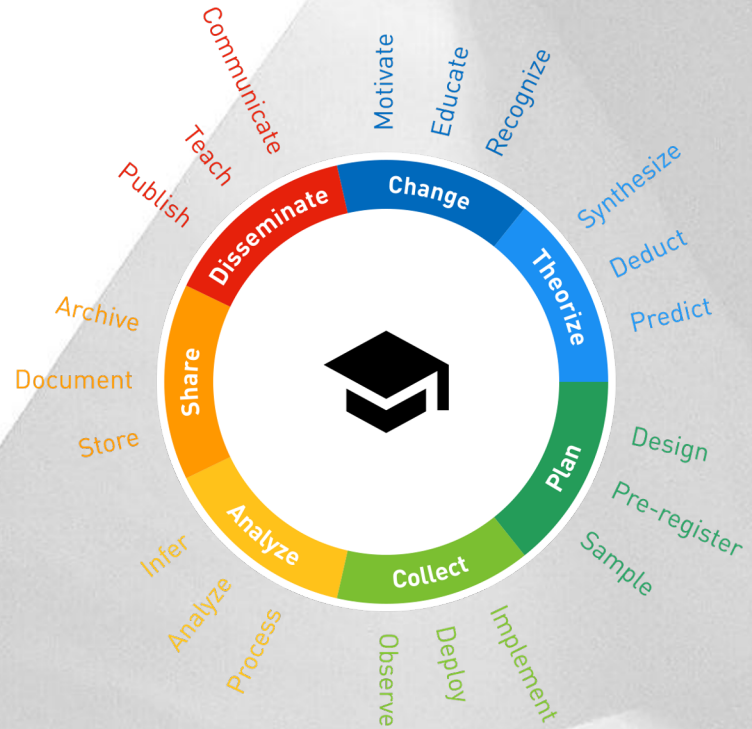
Communicate
Teach
Publish
Motivate
Educate
Recognize
Synthesize
Deduct
Predict
Change
Theorize
Plan
Collect
Analyze
Share
Disseminate
Archive
Document
Store
Design
Pre-register
Sample
Infer
Analyze
Process
Observe
Deploy
Implement